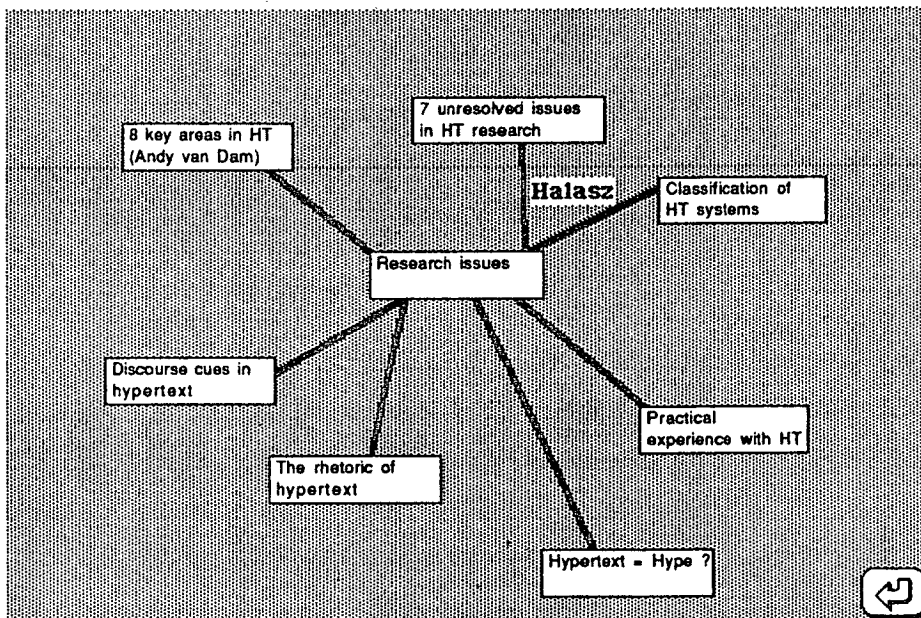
7 unresolved issues in HT research

8 key areas in HT (Andy van Dam)

Halasz

Classification of HT systems

Research issues

Discourse cues in hypertext

Practical experience with HT

The rhetoric of hypertext

Hypertext = Hype ?